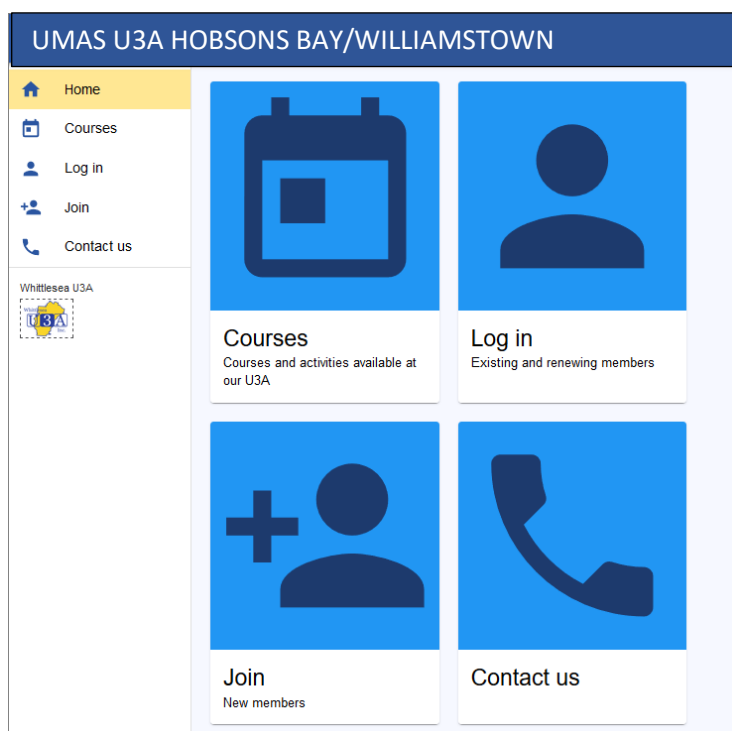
UMAS U3A HOBSONS BAY/WILLIAMSTOWN

Home
Courses
Log in
Join
Contact us

Whittlesea U3A
U3A

Courses
Courses and activities available at our U3A

Log in
Existing and renewing members

Join
New members

Contact us